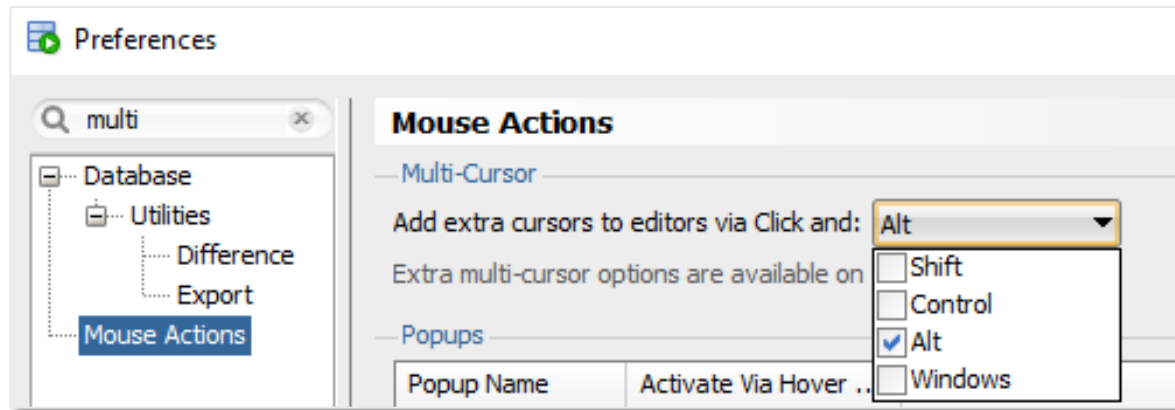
Preferences

multi

Database
Utilities
Difference
Export
Mouse Actions

Mouse Actions

Multi-Cursor

Add extra cursors to editors via Click and: Alt

Extra multi-cursor options are available on

Shift
Control
Alt
Windows

Popups

| Popup Name | Activate Via Hover .. |
|---|---|